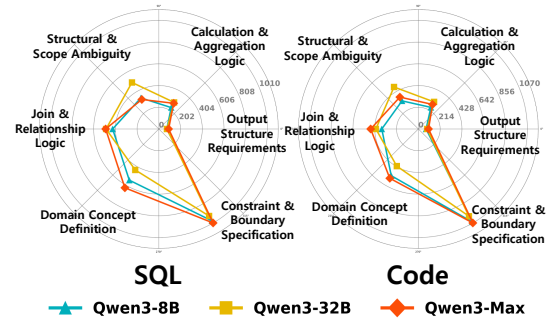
Structural & Scope Ambiguity

Calculation & Aggregation Logic

1010
808
606
404
202
0

Output Structure Requirements

Join & Relationship Logic

Domain Concept Definition

Constraint & Boundary Specification

SQL

Structural & Scope Ambiguity

Calculation & Aggregation Logic

1070
856
642
428
214
0

Output Structure Requirements

Join & Relationship Logic

Domain Concept Definition

Constraint & Boundary Specification

Code

Qwen3-8B
Qwen3-32B
Qwen3-Max